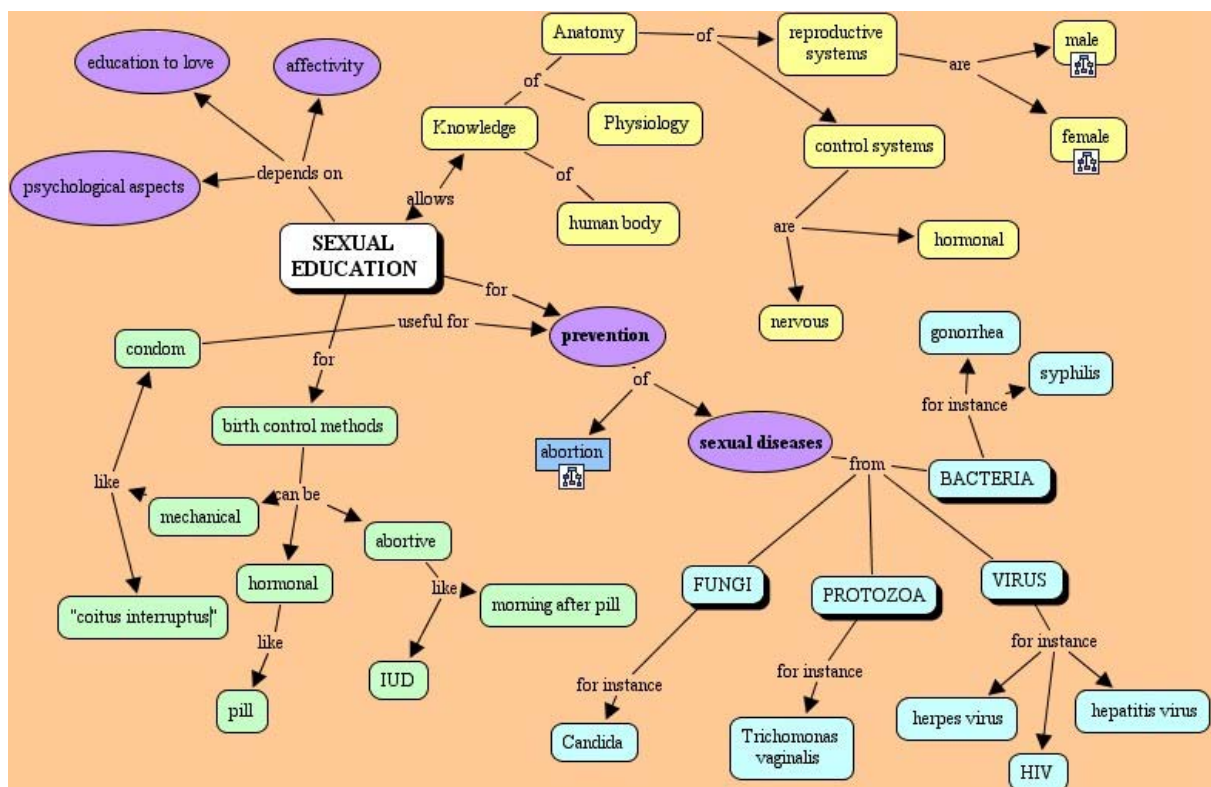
education to love

affectivity

Anatomy

of

reproductive systems

are

male

female

of

Knowledge

Physiology

control systems

psychological aspects

depends on

of

allows

human body

are

hormonal

SEXUAL EDUCATION

for

nervous

gonorrhea

condom

useful for

prevention

syphilis

for

of

for instance

birth control methods

abortion

sexual diseases

from

BACTERIA

like

can be

mechanical

abortive

hormonal

like

morning after pill

FUNGI

PROTOZOA

VIRUS

"coitus interruptus"

for instance

like

IUD

for instance

for instance

pill

herpes virus

hepatitis virus

Candida

Trichomonas vaginalis

HIV